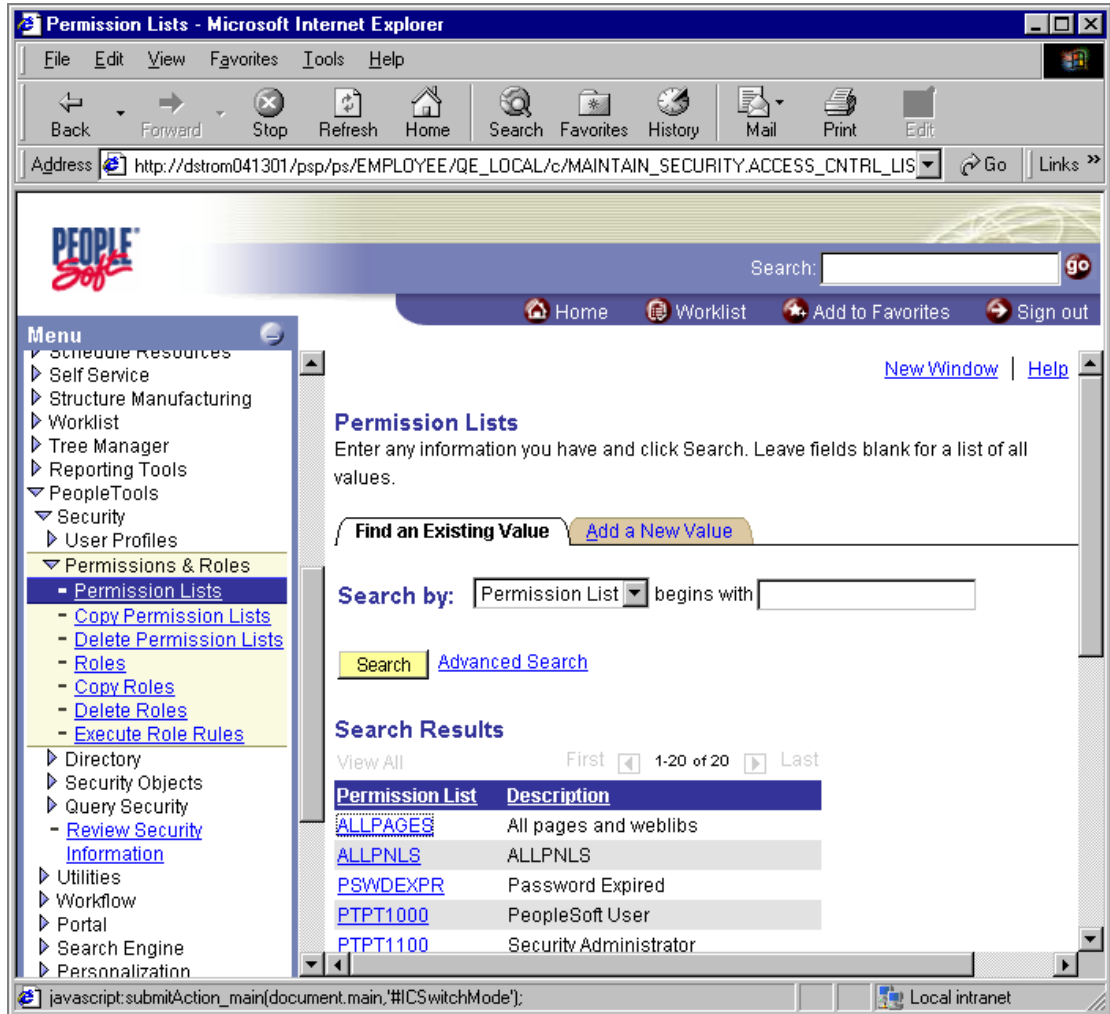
Permission Lists - Microsoft Internet Explorer

File Edit View Favorites Tools Help

Back Forward Stop Refresh Home Search Favorites History Mail Print Edit

Address http://dstrom041301/psp/ps/EMPLOYEE/QE_LOCAL/c/MAINTAIN_SECURITY.ACCESS_CNTRL_LIS Go Links »

PEOPLE Soft

Search: go

Home Worklist Add to Favorites Sign out

Menu

Schedule Resources
Self Service
Structure Manufacturing
Worklist
Tree Manager
Reporting Tools
PeopleTools
Security
User Profiles
Permissions & Roles
- Permission Lists
- Copy Permission Lists
- Delete Permission Lists
- Roles
- Copy Roles
- Delete Roles
- Execute Role Rules
Directory
Security Objects
Query Security
- Review Security Information
Utilities
Workflow
Portal
Search Engine
Personalization

New Window | Help

Permission Lists
Enter any information you have and click Search. Leave fields blank for a list of all values.

Find an Existing Value | Add a New Value

Search by: Permission List begins with

Search Advanced Search

Search Results

View All First 1-20 of 20 Last

| Permission List | Description |
|---|---|
| ALLPAGES | All pages and weblibs |
| ALLPNLS | ALLPNLS |
| PSWDEXPR | Password Expired |
| PTPT1000 | PeopleSoft User |
| PTPT1100 | Security Administrator |

javascript:submitAction_main(document.main,'#ICSwitchMode'); Local intranet